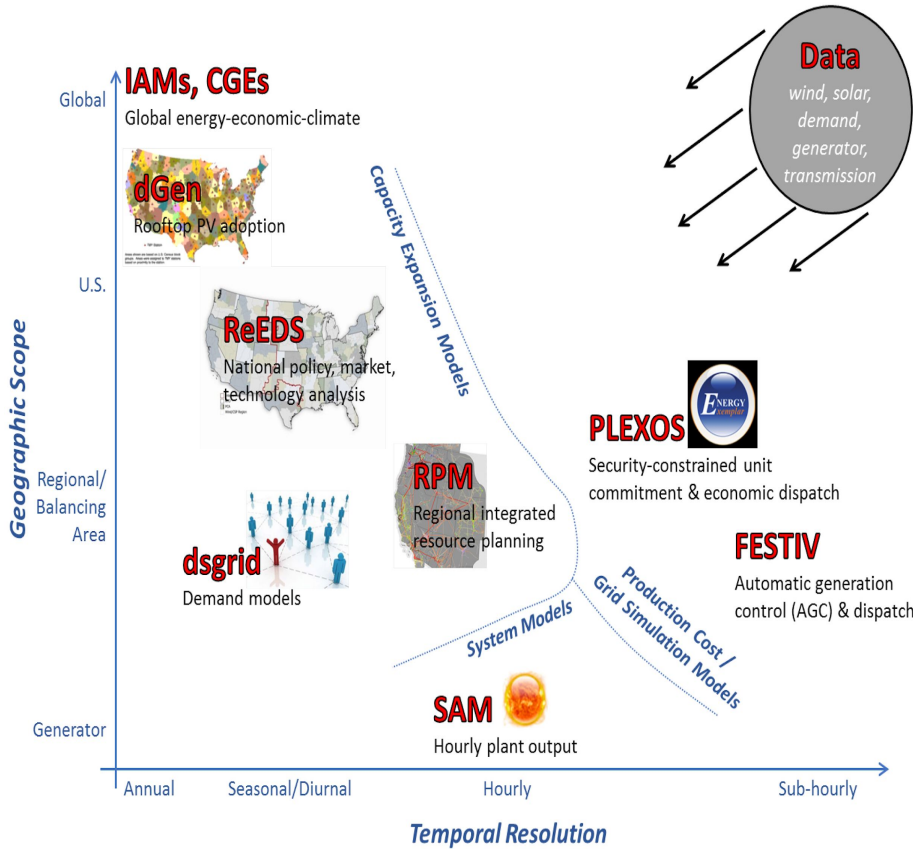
Geographic Scope

Global

U.S.

Regional/ Balancing Area

Generator

IAMs, CGEs
Global energy-economic-climate

Data
wind, solar, demand, generator, transmission

dGen
Rooftop PV adoption

Capacity Expansion Models

ReEDS
National policy, market, technology analysis

PLEXOS
ENERGY exemplar
Security-constrained unit commitment & economic dispatch

RPM
Regional integrated resource planning

dsgrid
Demand models

FESTIV
Automatic generation control (AGC) & dispatch

System Models

Production Cost / Grid Simulation Models

SAM
Hourly plant output

Annual

Seasonal/Diurnal

Hourly

Sub-hourly

Temporal Resolution